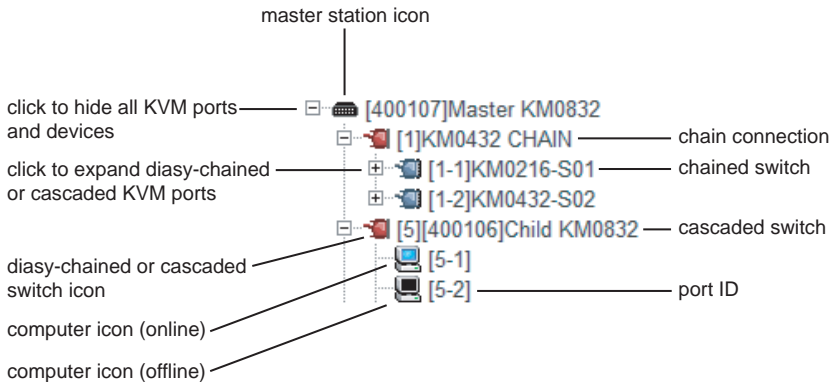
master station icon

click to hide all KVM ports and devices

[400107]Master KM0832

[1]KM0432 CHAIN

chain connection

click to expand diasy-chained or cascaded KVM ports

[1-1]KM0216-S01

chained switch

[1-2]KM0432-S02

[5][400106]Child KM0832

cascaded switch

diasy-chained or cascaded switch icon

[5-1]

[5-2]

port ID

computer icon (online)

computer icon (offline)